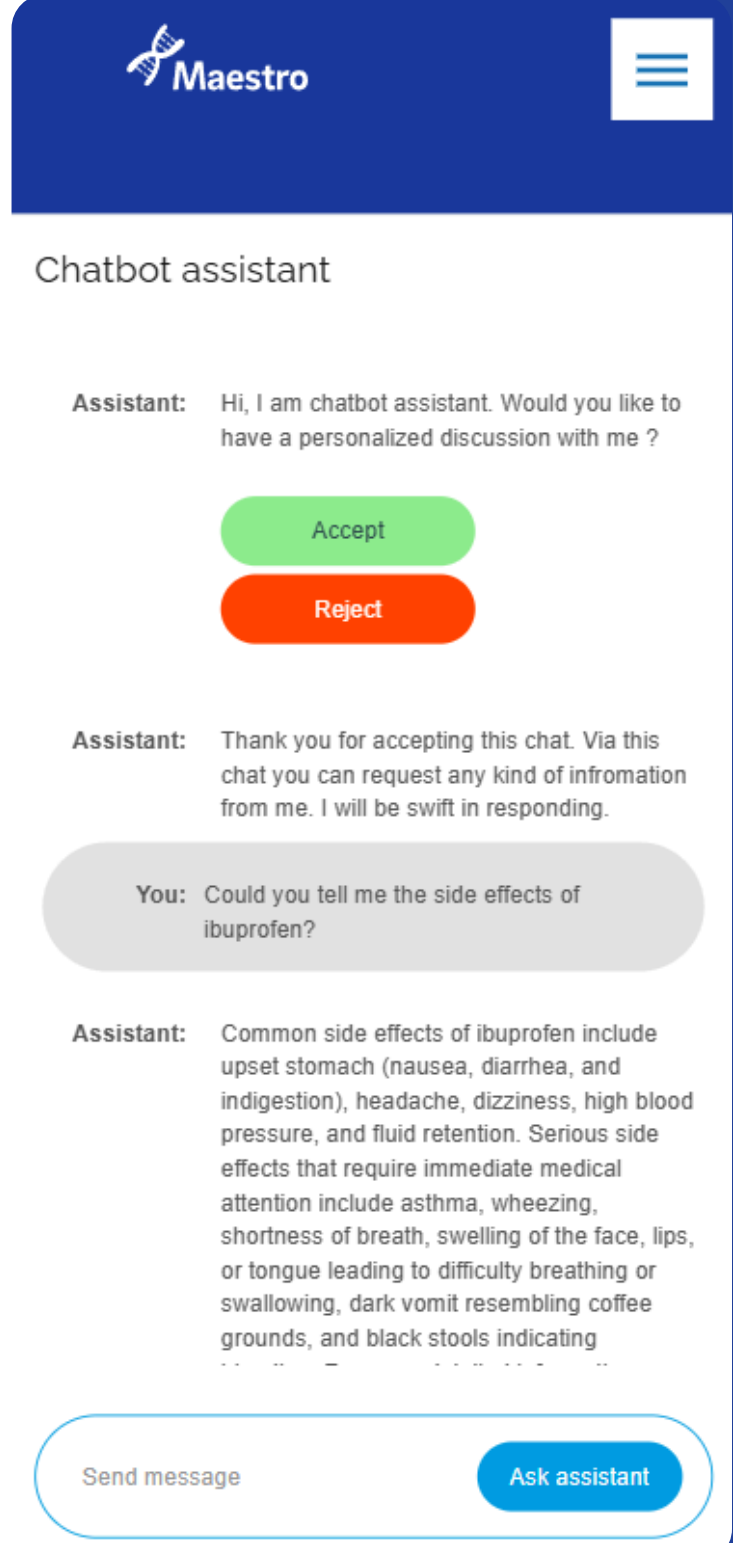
Maestro

Chatbot assistant

Assistant: Hi, I am chatbot assistant. Would you like to have a personalized discussion with me ?

Accept

Reject

Assistant: Thank you for accepting this chat. Via this chat you can request any kind of infromation from me. I will be swift in responding.

You: Could you tell me the side effects of ibuprofen?

Assistant: Common side effects of ibuprofen include upset stomach (nausea, diarrhea, and indigestion), headache, dizziness, high blood pressure, and fluid retention. Serious side effects that require immediate medical attention include asthma, wheezing, shortness of breath, swelling of the face, lips, or tongue leading to difficulty breathing or swallowing, dark vomit resembling coffee grounds, and black stools indicating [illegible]

Send message

Ask assistant